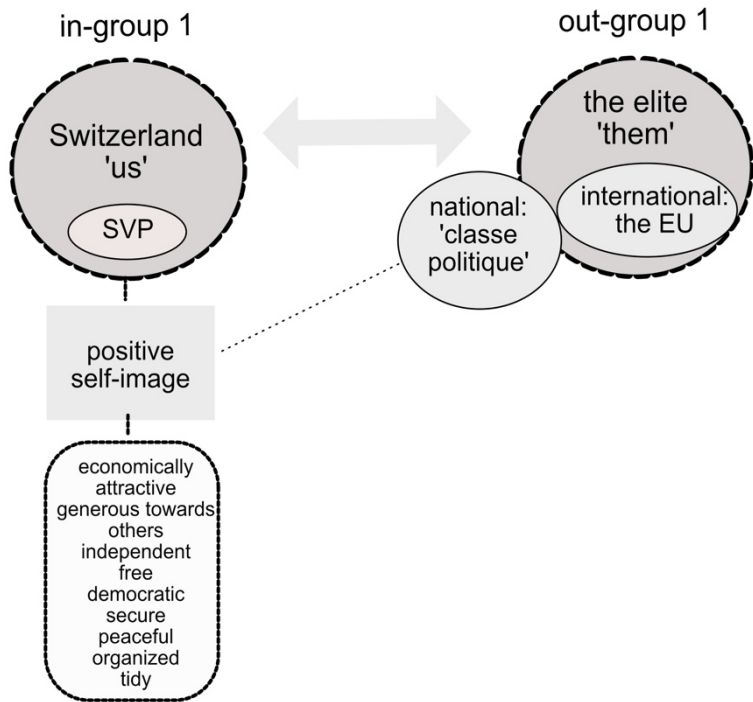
in-group 1

out-group 1

Switzerland 'us'

SVP

the elite 'them'

national: 'classe politique'

international: the EU

positive self-image

economically attractive
generous towards others
independent
free
democratic
secure
peaceful
organized
tidy